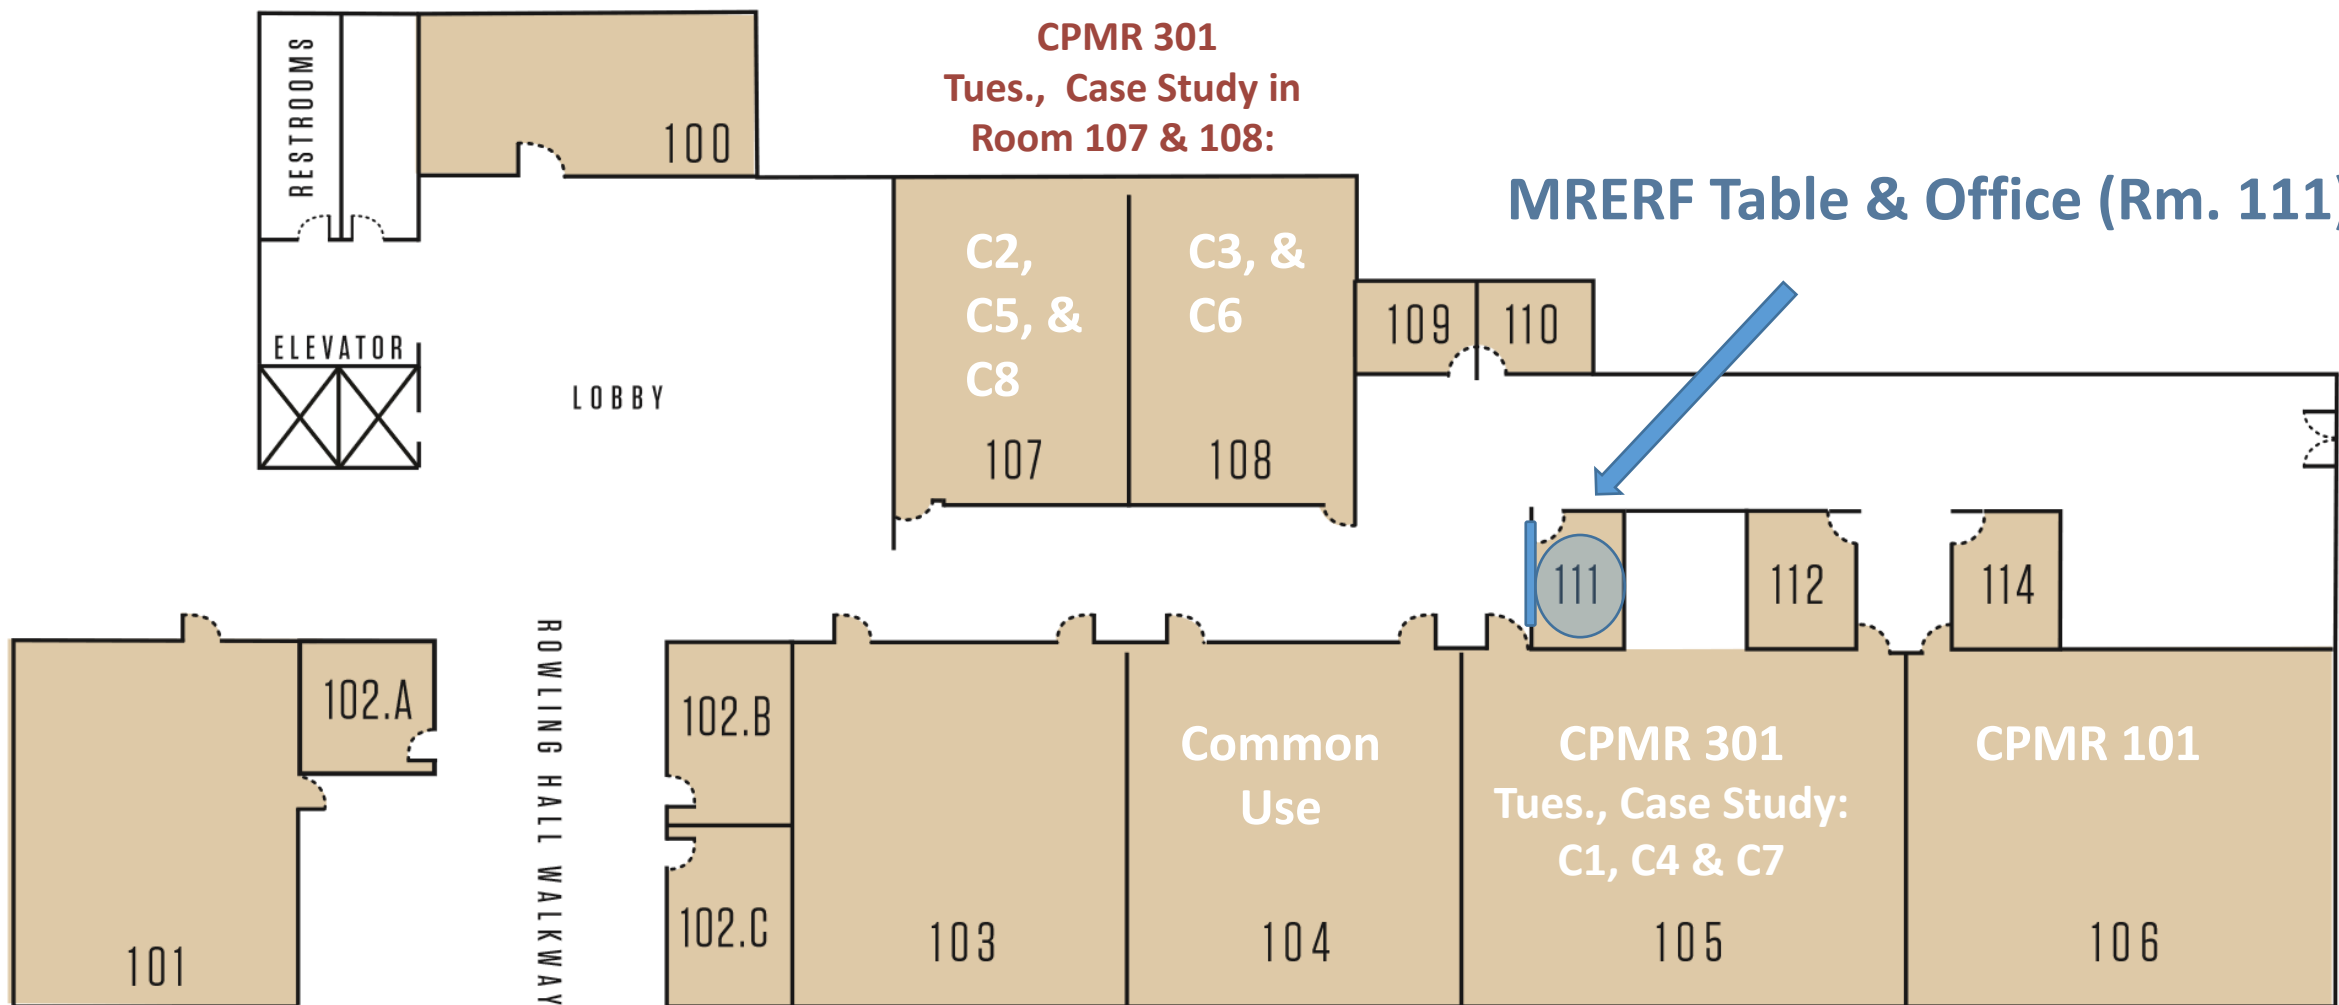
RESTROOMS

100

CPMR 301
Tues., Case Study in
Room 107 & 108:

MRERF Table & Office (Rm. 111)

ELEVATOR

LOBBY

C2,
C5, &
C8

107

C3, &
C6

108

109

110

111

112

114

101

102.A

ROWLING HALL WALKWAY

102.B

102.C

103

Common
Use

104

CPMR 301
Tues., Case Study:
C1, C4 & C7

105

CPMR 101

106